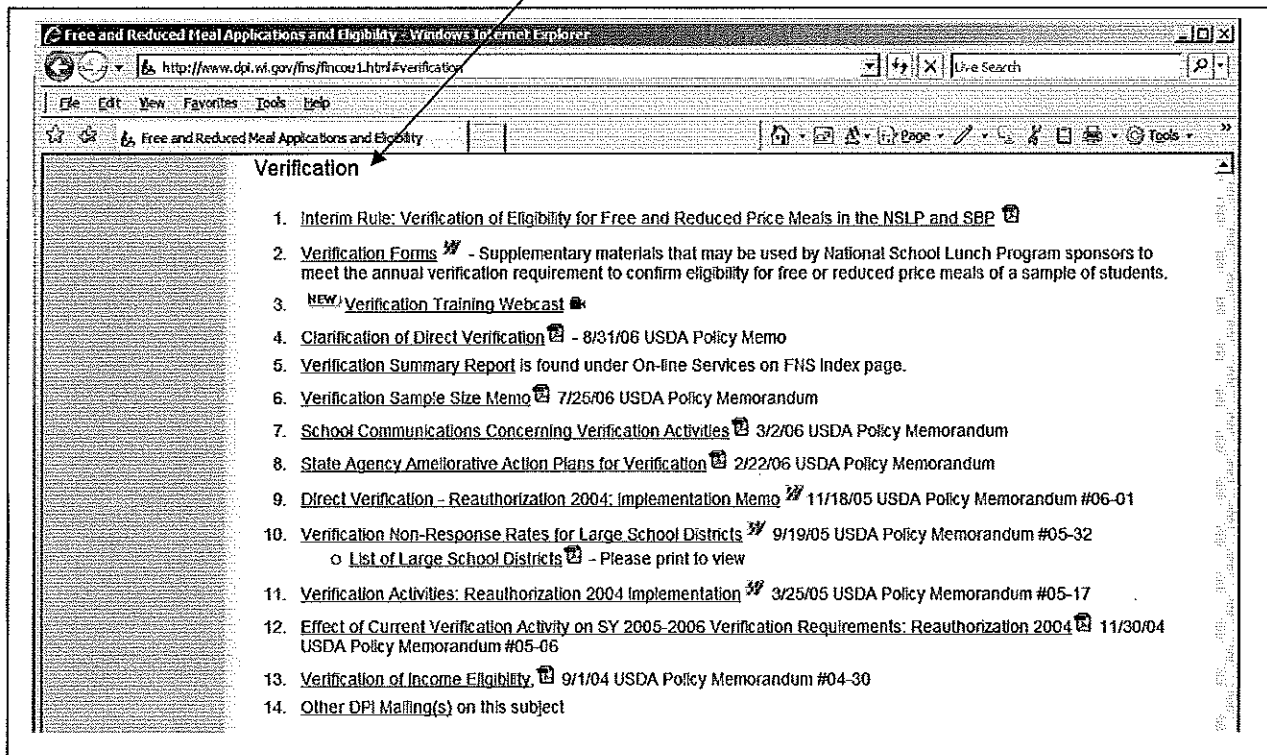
Free and Reduced Meal Applications and Eligibility - Windows Internet Explorer

http://www.dpi.wi.gov/fns/fincou1.html#verification

Live Search

File Edit View Favorites Tools Help

Free and Reduced Meal Applications and Eligibility

Page · Tools ·

Verification

1. Interim Rule: Verification of Eligibility for Free and Reduced Price Meals in the NSLP and SBP

2. Verification Forms - Supplementary materials that may be used by National School Lunch Program sponsors to meet the annual verification requirement to confirm eligibility for free or reduced price meals of a sample of students.

3. NEW! Verification Training Webcast

4. Clarification of Direct Verification - 8/31/06 USDA Policy Memo

5. Verification Summary Report is found under On-line Services on FNS Index page.

6. Verification Sample Size Memo 7/25/06 USDA Policy Memorandum

7. School Communications Concerning Verification Activities 3/2/06 USDA Policy Memorandum

8. State Agency Ameliorative Action Plans for Verification 2/22/06 USDA Policy Memorandum

9. Direct Verification - Reauthorization 2004: Implementation Memo 11/18/05 USDA Policy Memorandum #06-01

10. Verification Non-Response Rates for Large School Districts 9/19/05 USDA Policy Memorandum #05-32
o List of Large School Districts - Please print to view

11. Verification Activities: Reauthorization 2004 Implementation 3/25/05 USDA Policy Memorandum #05-17

12. Effect of Current Verification Activity on SY 2005-2006 Verification Requirements: Reauthorization 2004 11/30/04 USDA Policy Memorandum #05-06

13. Verification of Income Eligibility, 9/1/04 USDA Policy Memorandum #04-30

14. Other DPI Mailing(s) on this subject